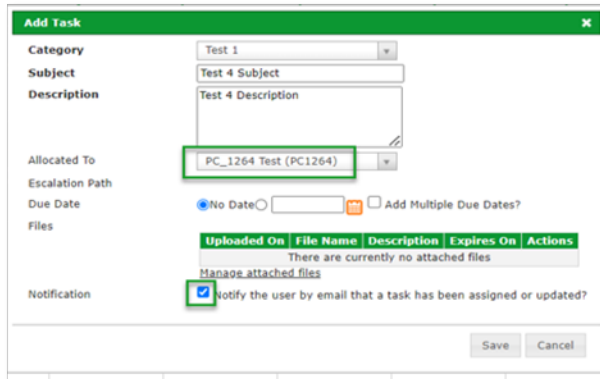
Add Task
×

Category
Test 1

Subject
Test 4 Subject

Description
Test 4 Description

Allocated To
PC_1264 Test (PC1264)

Escalation Path

Due Date
No Date
Add Multiple Due Dates?

Files

| Uploaded On | File Name | Description | Expires On | Actions |
|---|---|---|---|---|
| There are currently no attached files | | | | |

Manage attached files

Notification
Notify the user by email that a task has been assigned or updated?

Save
Cancel